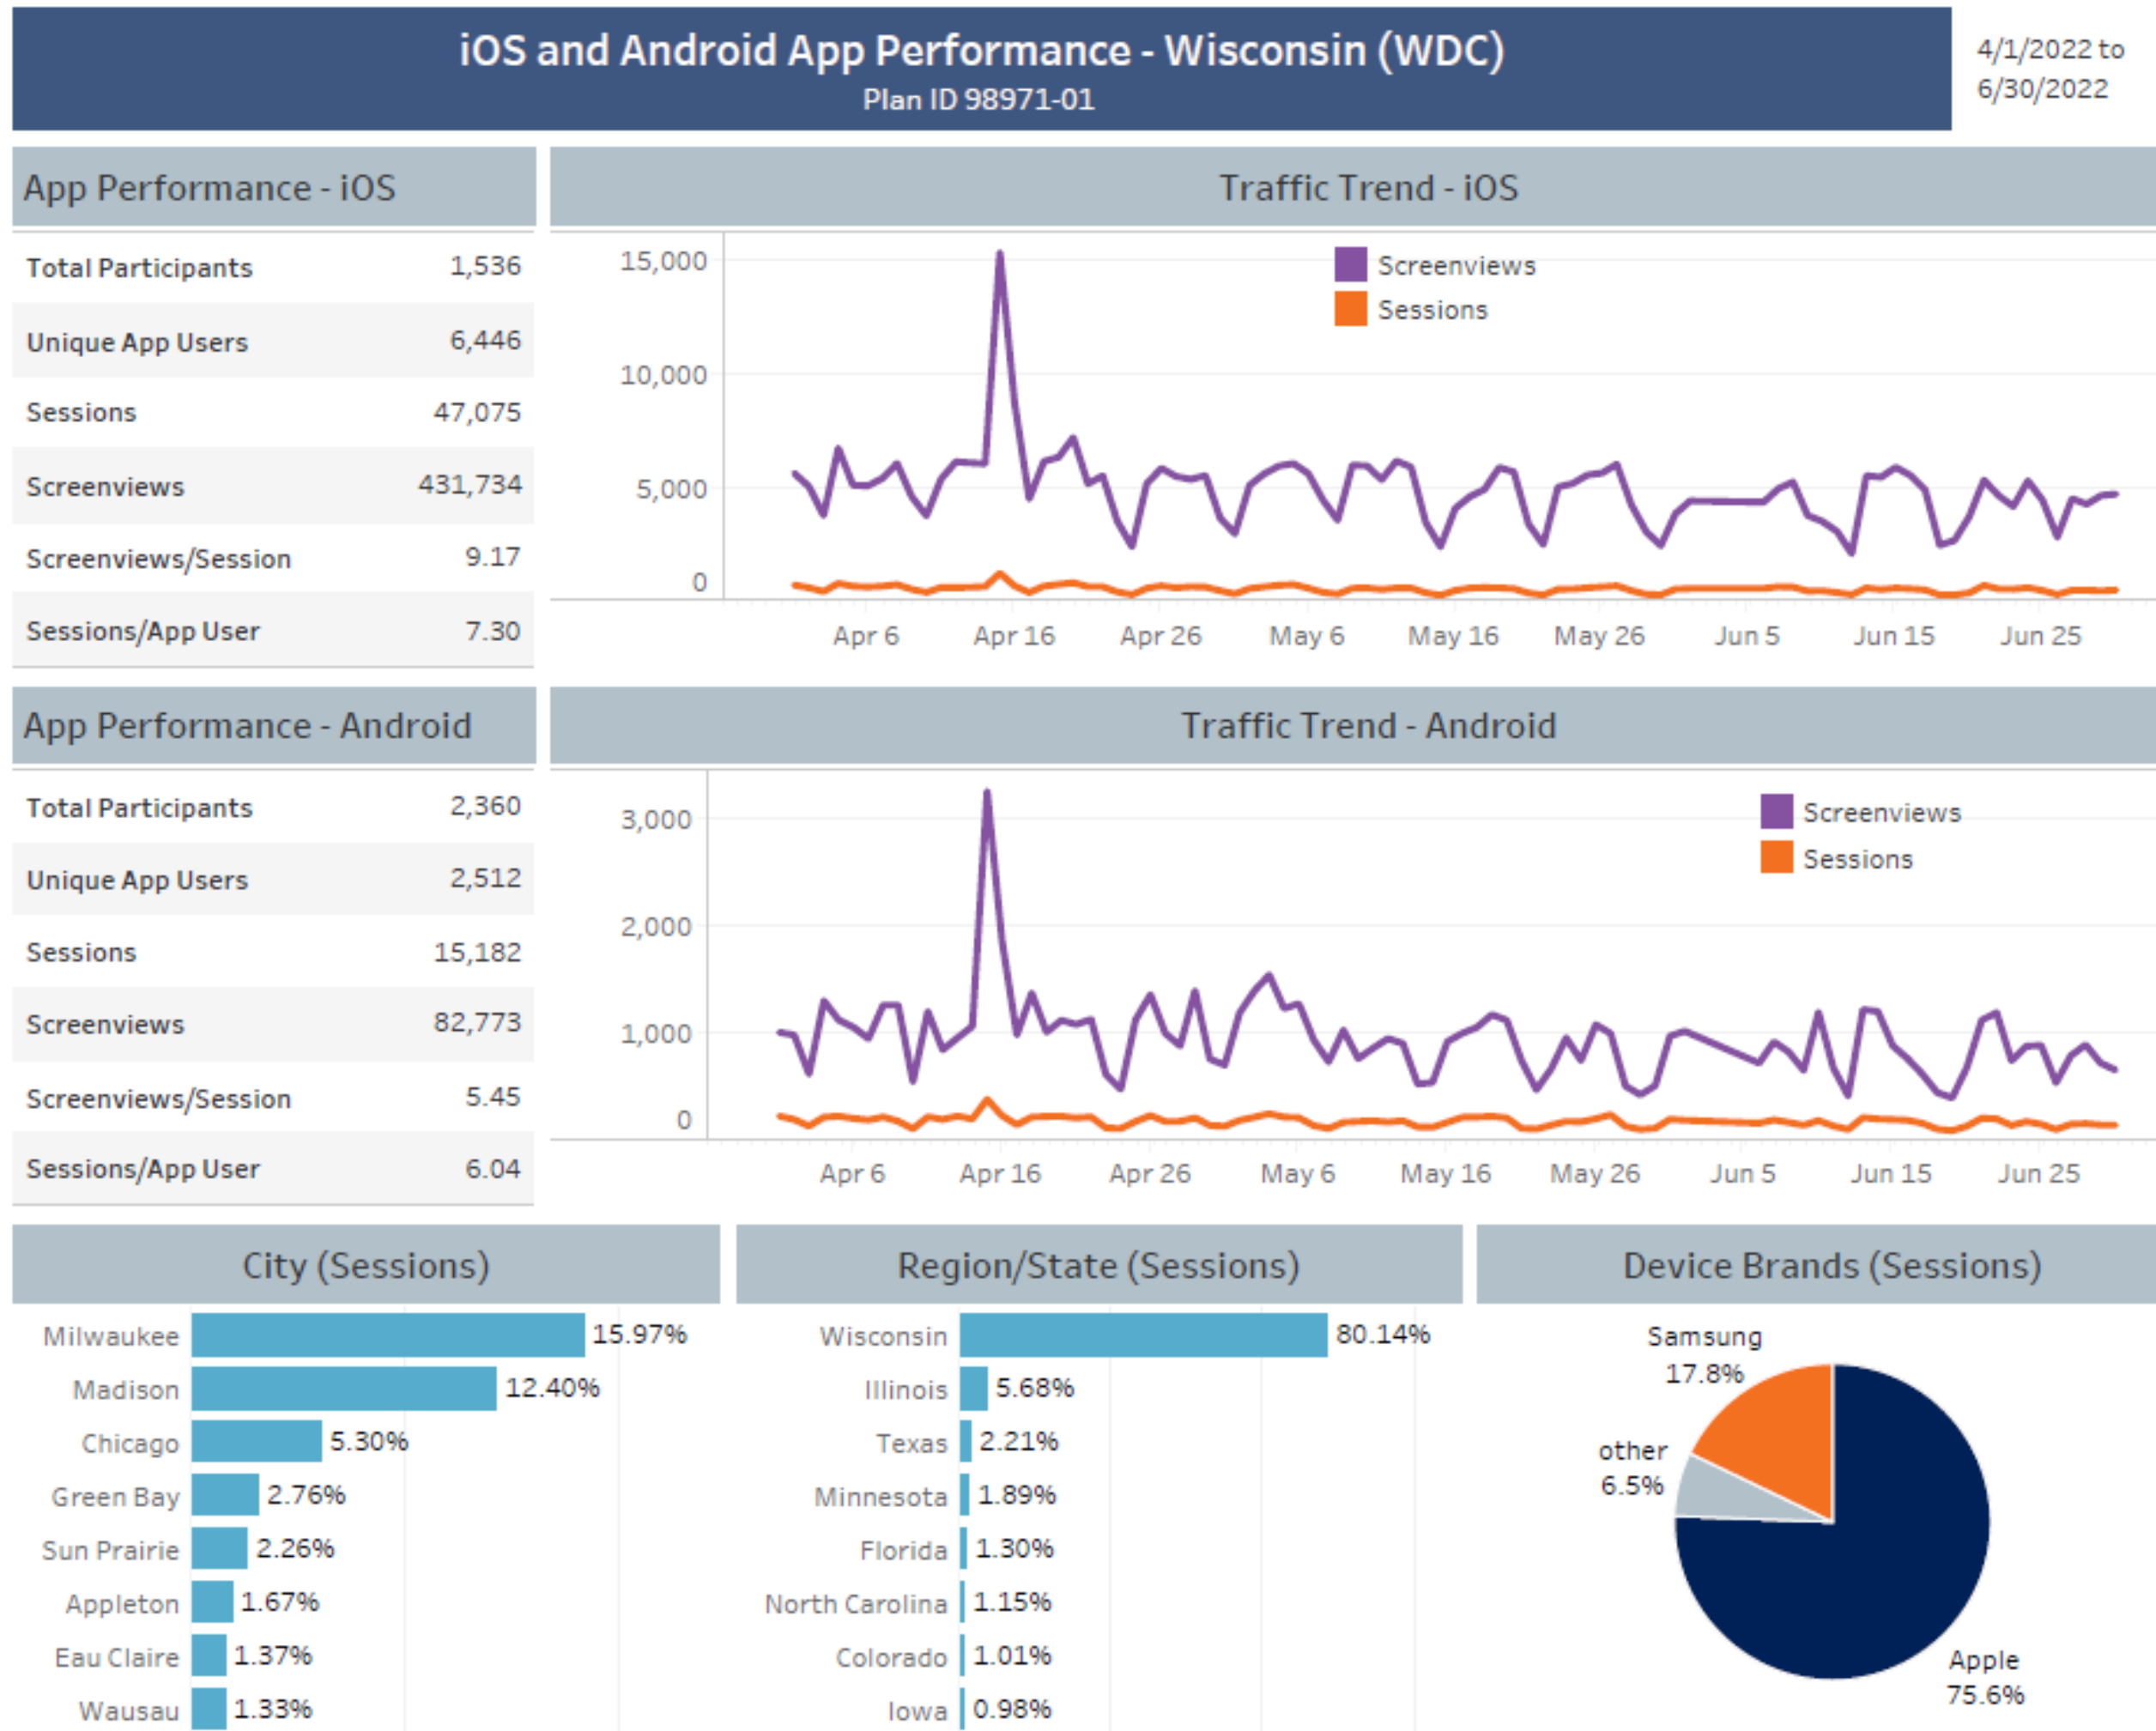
iOS and Android App Performance - Wisconsin (WDC)
Plan ID 98971-01

4/1/2022 to 6/30/2022

App Performance - iOS

| Total Participants | 1,536 |
|---|---|
| Unique App Users | 6,446 |
| Sessions | 47,075 |
| Screenviews | 431,734 |
| Screenviews/Session | 9.17 |
| Sessions/App User | 7.30 |

Traffic Trend - iOS

15,000
10,000
5,000
0

Screenviews
Sessions

Apr 6 Apr 16 Apr 26 May 6 May 16 May 26 Jun 5 Jun 15 Jun 25

App Performance - Android

| Total Participants | 2,360 |
|---|---|
| Unique App Users | 2,512 |
| Sessions | 15,182 |
| Screenviews | 82,773 |
| Screenviews/Session | 5.45 |
| Sessions/App User | 6.04 |

Traffic Trend - Android

3,000
2,000
1,000
0

Screenviews
Sessions

Apr 6 Apr 16 Apr 26 May 6 May 16 May 26 Jun 5 Jun 15 Jun 25

City (Sessions)

Milwaukee 15.97%
Madison 12.40%
Chicago 5.30%
Green Bay 2.76%
Sun Prairie 2.26%
Appleton 1.67%
Eau Claire 1.37%
Wausau 1.33%

Region/State (Sessions)

Wisconsin 80.14%
Illinois 5.68%
Texas 2.21%
Minnesota 1.89%
Florida 1.30%
North Carolina 1.15%
Colorado 1.01%
Iowa 0.98%

Device Brands (Sessions)

Samsung 17.8%
other 6.5%
Apple 75.6%